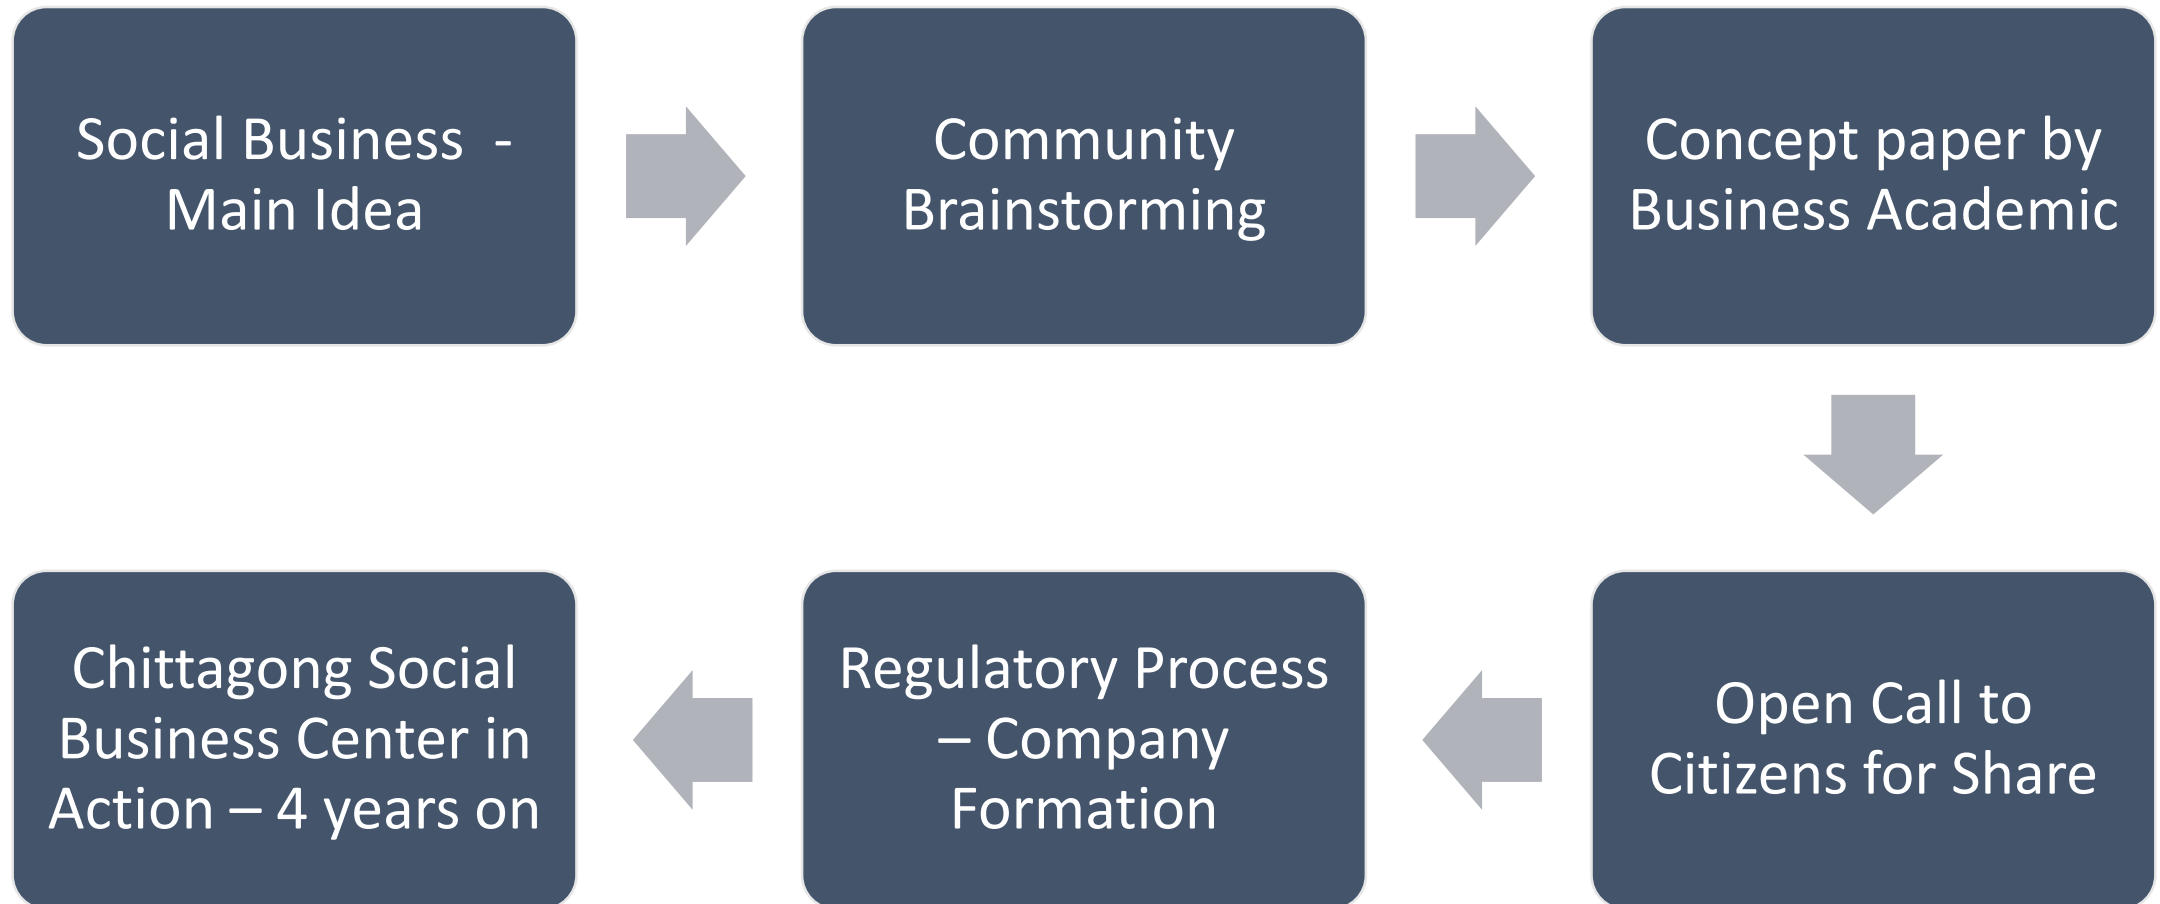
Social Business - Main Idea

Community Brainstorming

Concept paper by Business Academic

Open Call to Citizens for Share

Regulatory Process – Company Formation

Chittagong Social Business Center in Action – 4 years on